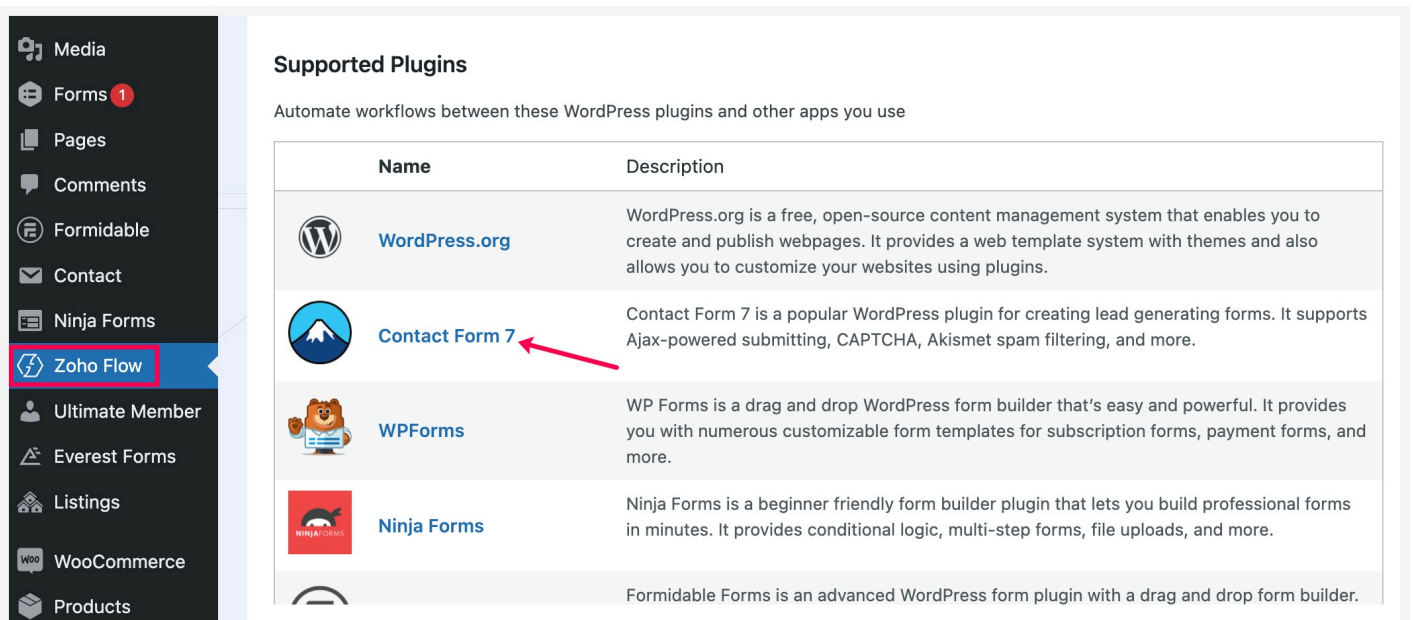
Media
Forms 1
Pages
Comments
Formidable
Contact
Ninja Forms
Zoho Flow
Ultimate Member
Everest Forms
Listings
WooCommerce
Products

Supported Plugins

Automate workflows between these WordPress plugins and other apps you use

| | Name | Description |
|---|---|---|
| | WordPress.org | WordPress.org is a free, open-source content management system that enables you to create and publish webpages. It provides a web template system with themes and also allows you to customize your websites using plugins. |
| | Contact Form 7 | Contact Form 7 is a popular WordPress plugin for creating lead generating forms. It supports Ajax-powered submitting, CAPTCHA, Akismet spam filtering, and more. |
| | WPForms | WP Forms is a drag and drop WordPress form builder that's easy and powerful. It provides you with numerous customizable form templates for subscription forms, payment forms, and more. |
| NINJAFORMS | Ninja Forms | Ninja Forms is a beginner friendly form builder plugin that lets you build professional forms in minutes. It provides conditional logic, multi-step forms, file uploads, and more. |
| | | Formidable Forms is an advanced WordPress form plugin with a drag and drop form builder. |